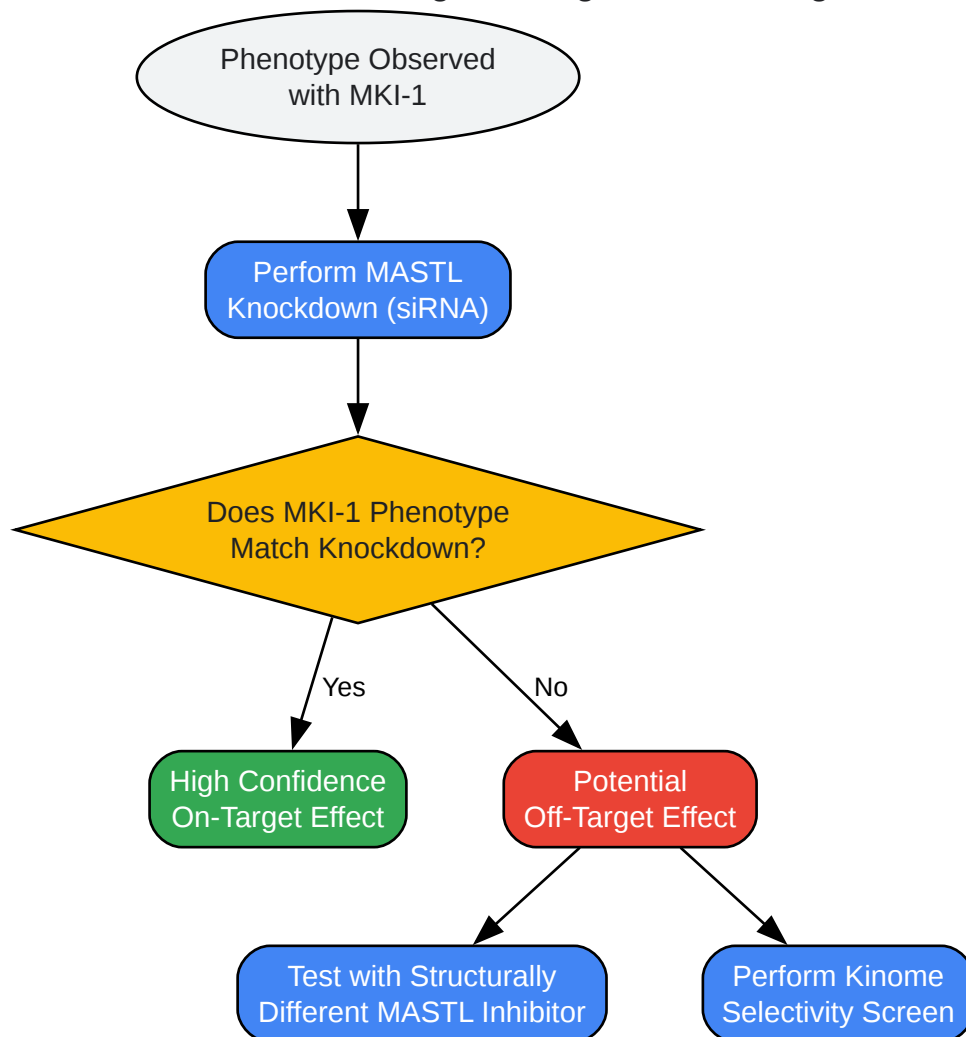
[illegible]

Phenotype Observed with MKI-1

Perform MASTL Knockdown (siRNA)

Does MKI-1 Phenotype Match Knockdown?

Yes

No

High Confidence On-Target Effect

Potential Off-Target Effect

Test with Structurally Different MASTL Inhibitor

Perform Kinome Selectivity Screen